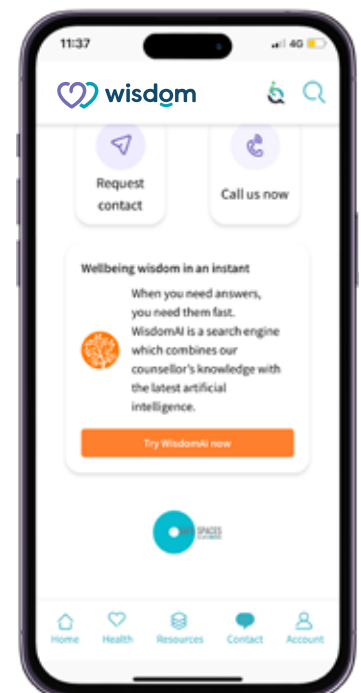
11:37
4G

wisdom

Request contact

Call us now

Wellbeing wisdom in an instant

When you need answers, you need them fast. WisdomAI is a search engine which combines our counsellor's knowledge with the latest artificial intelligence.

Try WisdomAI now

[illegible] SPACES

Home
Health
Resources
Contact
Account